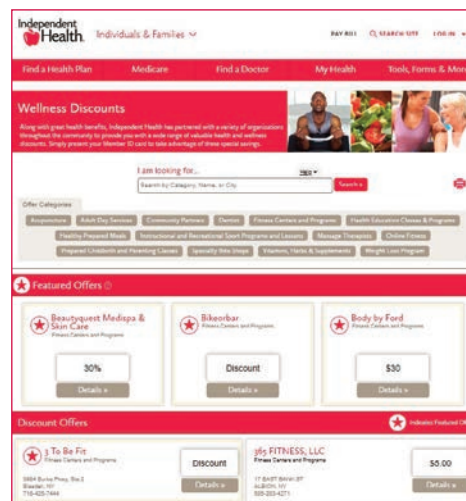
Independent Health. Individuals & Families ∨

PAY BILL SEARCH SITE LOG IN

Find a Health Plan Medicare Find a Doctor My Health Tools, Forms & More

Wellness Discounts

Along with great health benefits, Independent Health has partnered with a variety of organizations throughout the community to provide you with a wide range of valuable health and wellness discounts. Simply present your Member ID card to take advantage of these special savings.

I am looking for...

Search by Category, Name, or City

Search »

Offer Categories

Acupuncture Adult Day Services Community Partners Dentist Fitness Centers and Programs Health Education Classes & Programs Healthy Prepared Meals Instructional and Recreational Sport Programs and Lessons Massage Therapists Online Fitness Prepared Childbirth and Parenting Classes Specialty Bike Shops Vitamins, Herbs & Supplements Weight Loss Program

Featured Offers

Beautyquest Medispa & Skin Care
Fitness Centers and Programs
30%
Details »

Bikeorbar
Fitness Centers and Programs
Discount
Details »

Body by Ford
Fitness Centers and Programs
$30
Details »

Discount Offers

Indicates Featured Of

3 To Be Fit
Fitness Centers and Programs
5684 Burke Pkwy, Ste 2
Bowler, NY
716-425-7444
Discount
Details »

365 FITNESS, LLC
Fitness Centers and Programs
17 EAST MAIN ST
ALBION, NY
585-203-4271
$5.00
Details »